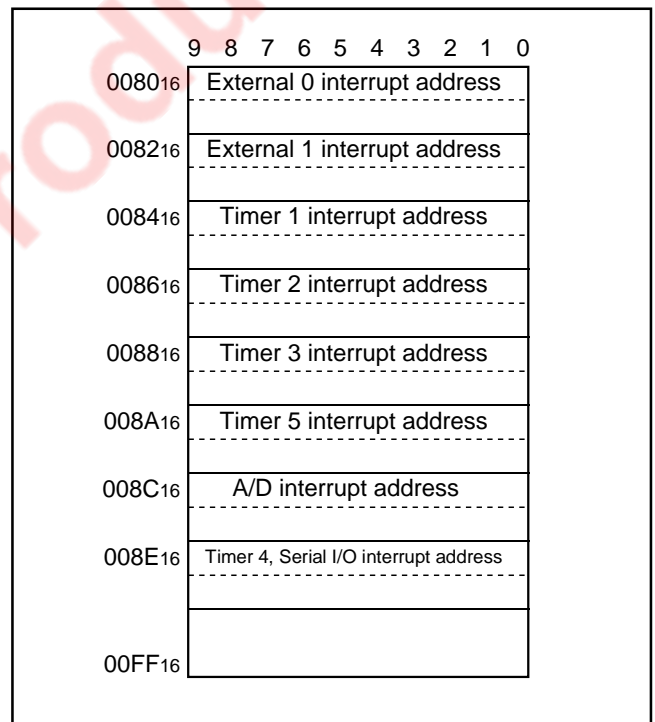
9 8 7 6 5 4 3 2 1 0

$0080_{16}$ External 0 interrupt address

$0082_{16}$ External 1 interrupt address

$0084_{16}$ Timer 1 interrupt address

$0086_{16}$ Timer 2 interrupt address

$0088_{16}$ Timer 3 interrupt address

$008A_{16}$ Timer 5 interrupt address

$008C_{16}$ A/D interrupt address

$008E_{16}$ Timer 4, Serial I/O interrupt address

$00FF_{16}$